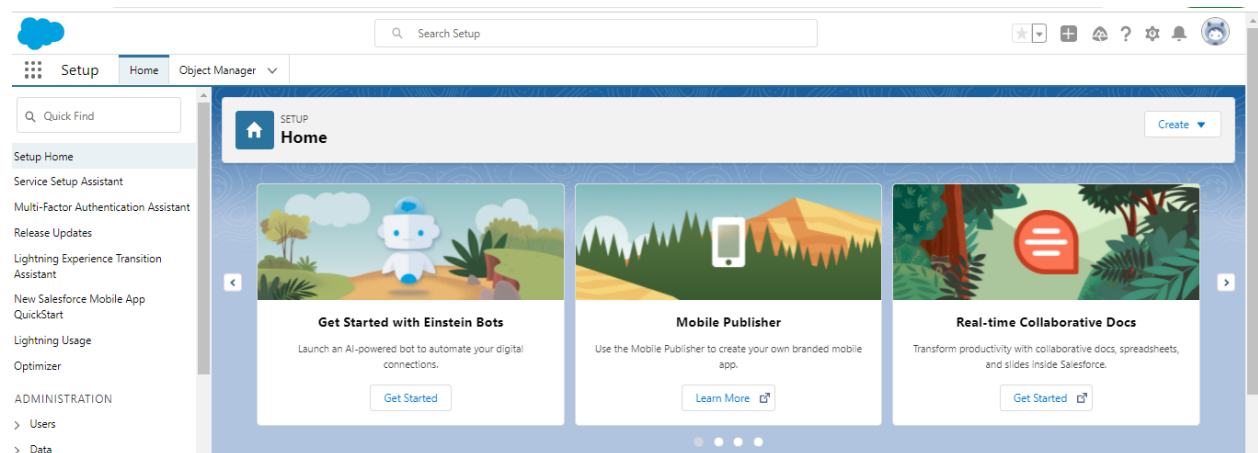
Search Setup

Setup
Home
Object Manager

Quick Find

Setup Home
Service Setup Assistant
Multi-Factor Authentication Assistant
Release Updates
Lightning Experience Transition Assistant
New Salesforce Mobile App QuickStart
Lightning Usage
Optimizer

ADMINISTRATION
Users
Data

SETUP
Home

Create

Get Started with Einstein Bots
Launch an AI-powered bot to automate your digital connections.
Get Started

Mobile Publisher
Use the Mobile Publisher to create your own branded mobile app.
Learn More

Real-time Collaborative Docs
Transform productivity with collaborative docs, spreadsheets, and slides inside Salesforce.
Get Started